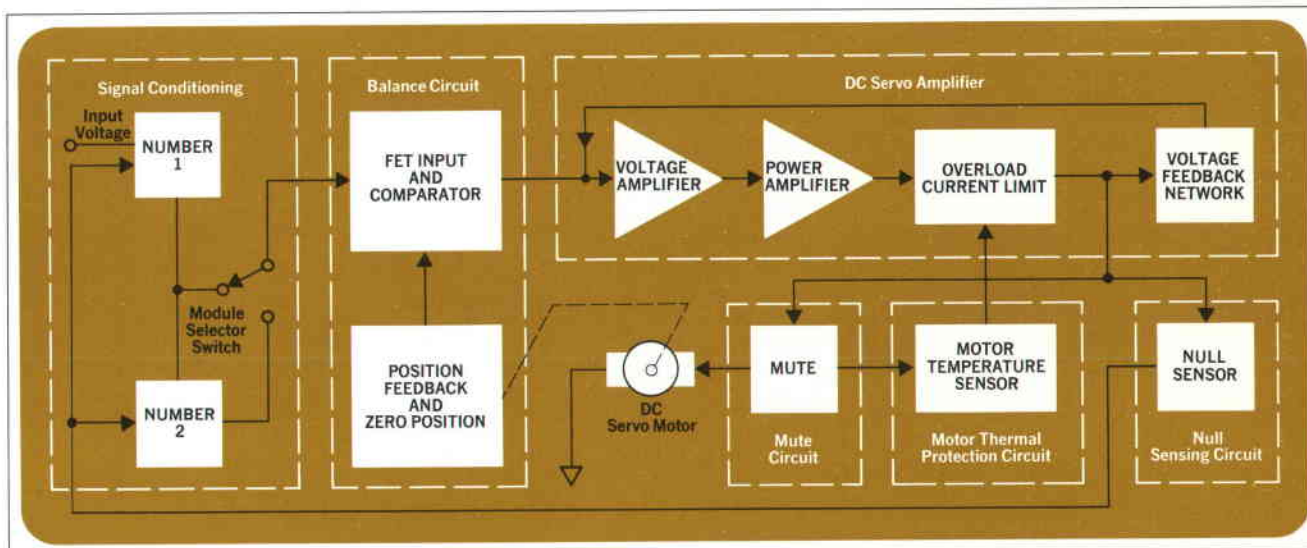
Signal Conditioning

Input Voltage

NUMBER 1

Module Selector Switch

NUMBER 2

Balance Circuit

FET INPUT AND COMPARATOR

POSITION FEEDBACK AND ZERO POSITION

DC Servo Amplifier

VOLTAGE AMPLIFIER

POWER AMPLIFIER

OVERLOAD CURRENT LIMIT

VOLTAGE FEEDBACK NETWORK

DC Servo Motor

MUTE

Mute Circuit

MOTOR TEMPERATURE SENSOR

Motor Thermal Protection Circuit

NULL SENSOR

Null Sensing Circuit